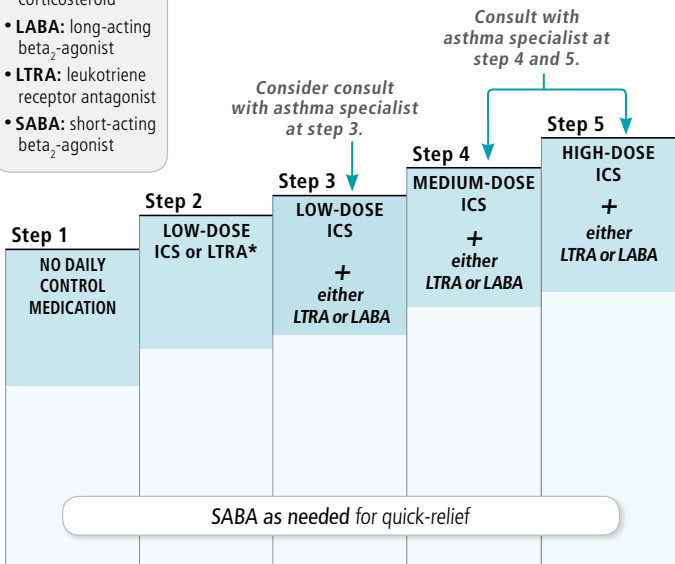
corticosteroid

• **LABA:** long-acting beta$_2$-agonist

• **LTRA:** leukotriene receptor antagonist

• **SABA:** short-acting beta$_2$-agonist

Consult with asthma specialist at step 4 and 5.

Consider consult with asthma specialist at step 3.

Step 1
NO DAILY CONTROL MEDICATION

Step 2
LOW-DOSE ICS or LTRA*

Step 3
LOW-DOSE ICS
+
either
LTRA or LABA

Step 4
MEDIUM-DOSE ICS
+
either
LTRA or LABA

Step 5
HIGH-DOSE ICS
+
either
LTRA or LABA

SABA as needed for quick-relief